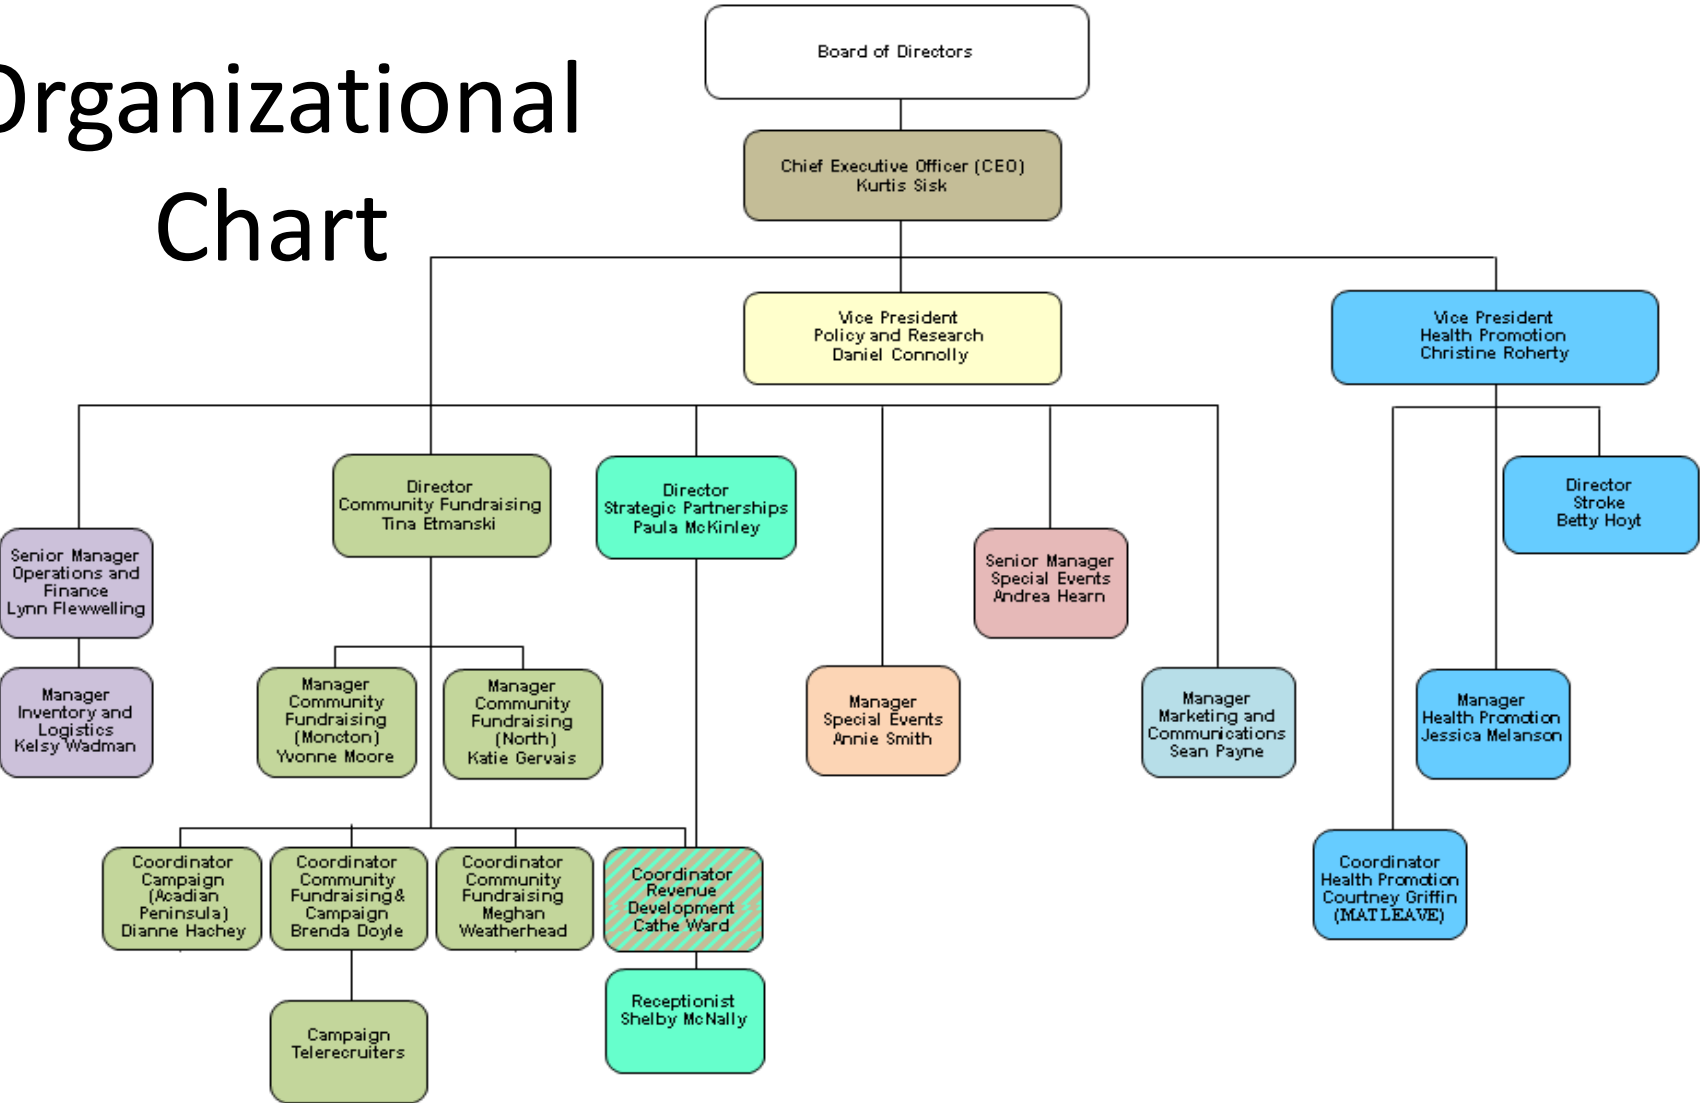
Organizational Chart

Board of Directors

Chief Executive Officer (CEO)
Kurtis Sisk

Vice President
Policy and Research
Daniel Connolly

Vice President
Health Promotion
Christine Roherty

Senior Manager
Operations and Finance
Lynn Flewwelling

Director
Community Fundraising
Tina Etmanski

Director
Strategic Partnerships
Paula McKinley

Senior Manager
Special Events
Andrea Hearn

Director
Stroke
Betty Hoyt

Manager
Inventory and Logistics
Kelsy Wadman

Manager
Community Fundraising
(Moncton)
Yvonne Moore

Manager
Community Fundraising
(North)
Katie Gervais

Manager
Special Events
Annie Smith

Manager
Marketing and Communications
Sean Payne

Manager
Health Promotion
Jessica Melanson

Coordinator
Campaign
(Acadian Peninsula)
Dianne Hachey

Coordinator
Community Fundraising & Campaign
Brenda Doyle

Coordinator
Community Fundraising
Meghan Weatherhead

Coordinator
Revenue Development
Cathe Ward

Coordinator
Health Promotion
Courtney Griffin
(MAT LEAVE)

Campaign
Telerecruiters

Receptionist
Shelby McNally